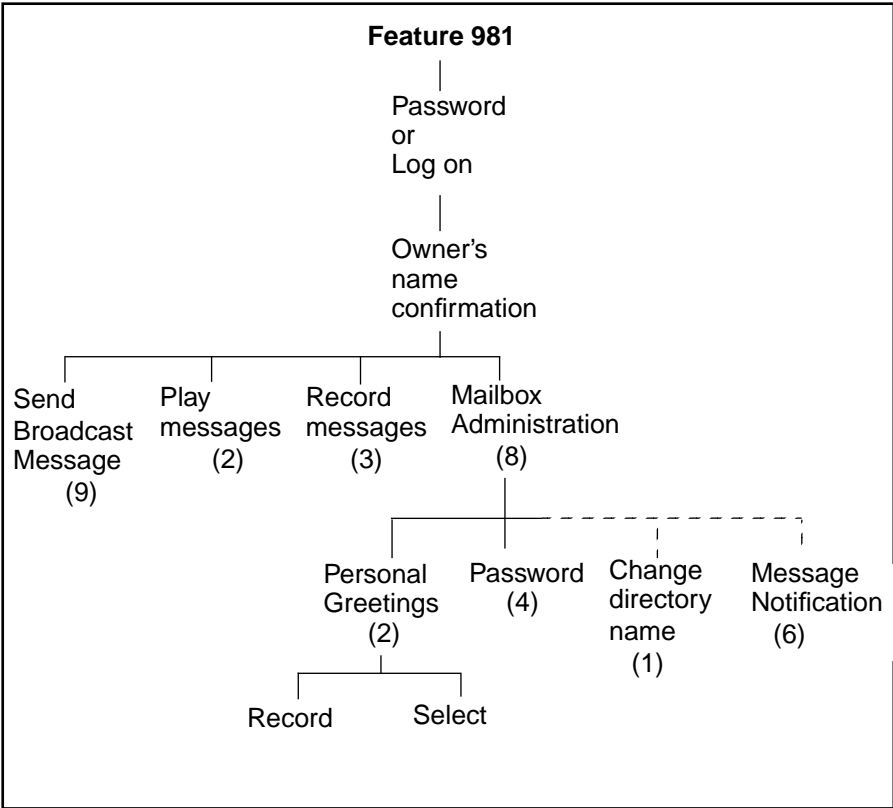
**Feature 981**

Password
or
Log on

Owner's
name
confirmation

Send Broadcast Message (9)

Play messages (2)

Record messages (3)

Mailbox Administration (8)

Personal Greetings (2)

Password (4)

Change directory name (1)

Message Notification (6)

Record

Select